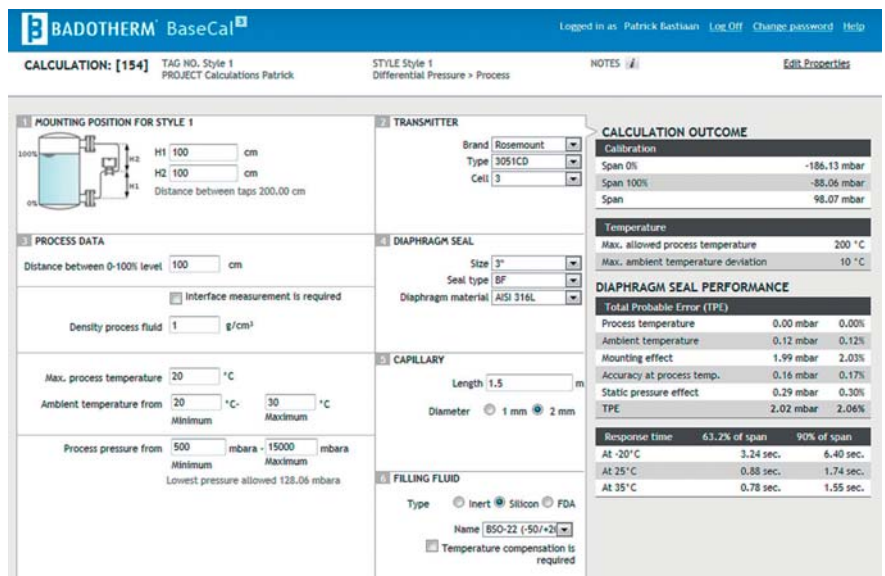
BADOTHERM BaseCal

Logged in as Patrick Bastiaan Log Off Change password Help

CALCULATION: [154] TAG NO. Style 1
PROJECT Calculations Patrick

STYLE Style 1
Differential Pressure > Process

NOTES

Edit Properties

1 MOUNTING POSITION FOR STYLE 1

100%
H2
H1
0%

H1 100 cm
H2 100 cm
Distance between taps 200.00 cm

2 TRANSMITTER

Brand Rosemount
Type 3051CD
Cell 3

3 PROCESS DATA

Distance between 0-100% level 100 cm

Interface measurement is required

Density process fluid 1 g/cm³

Max. process temperature 20 °C

Ambient temperature from 20 °C- 30 °C
Minimum Maximum

Process pressure from 500 mbara - 15000 mbara
Minimum Maximum
Lowest pressure allowed 128.06 mbara

4 DIAPHRAGM SEAL

Size 3"
Seal type BF
Diaphragm material AISI 316L

5 CAPILLARY

Length 1.5 m

Diameter 1 mm 2 mm

6 FILLING FLUID

Type Inert Silicon FDA

Name BSO-22 (-50/+2

Temperature compensation is required

CALCULATION OUTCOME

| Calibration | |
|---|---|
| Span 0% | -186.13 mbar |
| Span 100% | -88.06 mbar |
| Span | 98.07 mbar |

| Temperature | |
|---|---|
| Max. allowed process temperature | 200 °C |
| Max. ambient temperature deviation | 10 °C |

DIAPHRAGM SEAL PERFORMANCE

| Total Probable Error (TPE) | | |
|---|---|---|
| Process temperature | 0.00 mbar | 0.00% |
| Ambient temperature | 0.12 mbar | 0.12% |
| Mounting effect | 1.99 mbar | 2.03% |
| Accuracy at process temp. | 0.16 mbar | 0.17% |
| Static pressure effect | 0.29 mbar | 0.30% |
| TPE | 2.02 mbar | 2.06% |

| Response time | 63.2% of span | 90% of span |
|---|---|---|
| At -20°C | 3.24 sec. | 6.40 sec. |
| At 25°C | 0.88 sec. | 1.74 sec. |
| At 35°C | 0.78 sec. | 1.55 sec. |